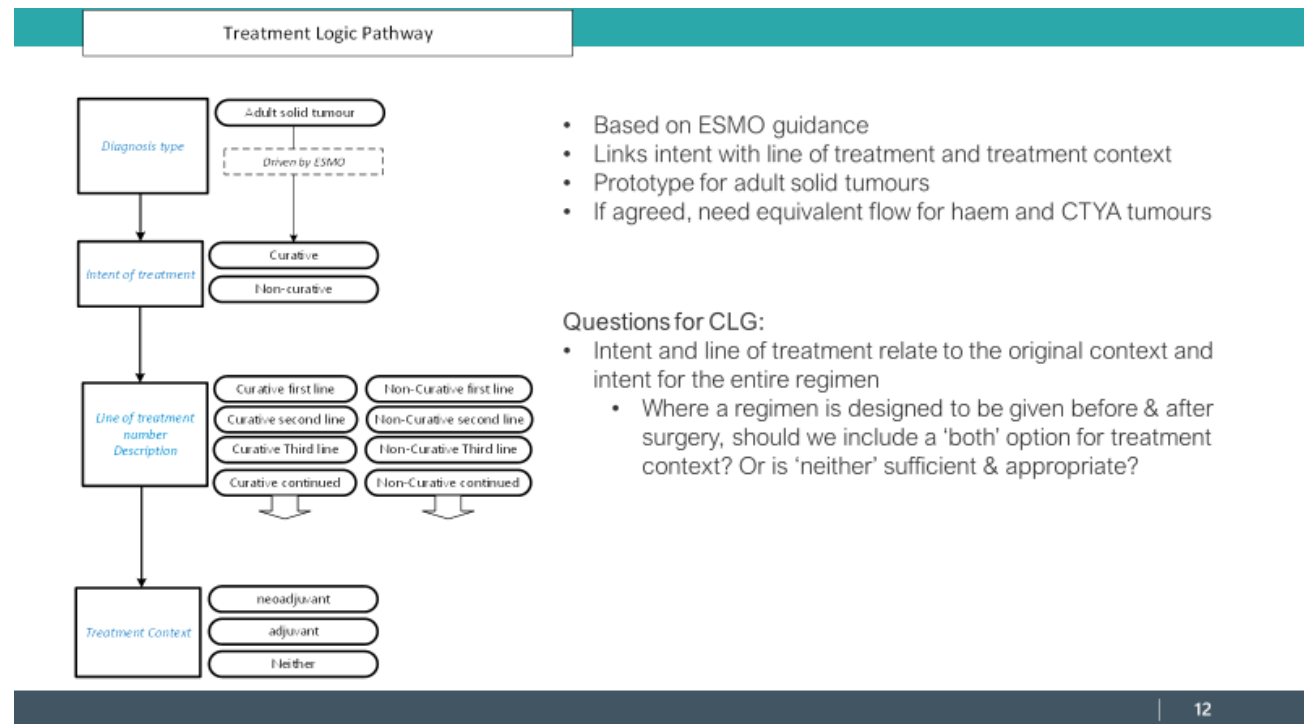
Treatment Logic Pathway

Diagnosis type

Adult solid tumour

Driven by ESMO

Intent of treatment

Curative

Non-curative

Line of treatment number Description

Curative first line

Curative second line

Curative Third line

Curative continued

Non-Curative first line

Non-Curative second line

Non-Curative Third line

Non-Curative continued

Treatment Context

neoadjuvant

adjuvant

Neither

- Based on ESMO guidance
- Links intent with line of treatment and treatment context
- Prototype for adult solid tumours
- If agreed, need equivalent flow for haem and CTYA tumours

Questions for CLG:
- Intent and line of treatment relate to the original context and intent for the entire regimen
  - Where a regimen is designed to be given before & after surgery, should we include a 'both' option for treatment context? Or is 'neither' sufficient & appropriate?

12